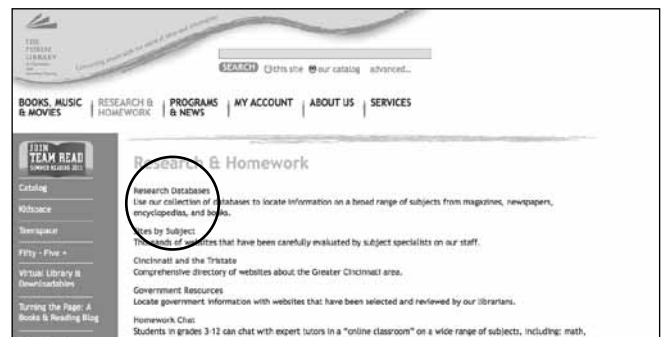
THE PUBLIC LIBRARY

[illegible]

SEARCH ○this site ◉our catalog advanced...

BOOKS, MUSIC & MOVIES | RESEARCH & HOMEWORK | PROGRAMS & NEWS | MY ACCOUNT | ABOUT US | SERVICES

JOIN TEAM READ SUMMER READING 2011

Catalog

Kidspace

Teenspace

Fifty - Five +

Virtual Library & Downloadables

Turning the Page: A Books & Reading Blog

Research & Homework

Research Databases
Use our collection of databases to locate information on a broad range of subjects from magazines, newspapers, encyclopedias, and books.

Sites by Subject
Thousands of websites that have been carefully evaluated by subject specialists on our staff.

Cincinnati and the Tristate
Comprehensive directory of websites about the Greater Cincinnati area.

Government Resources
Locate government information with websites that have been selected and reviewed by our librarians.

Homework Chat
Students in grades 3-12 can chat with expert tutors in a "online classroom" on a wide range of subjects, including: math,